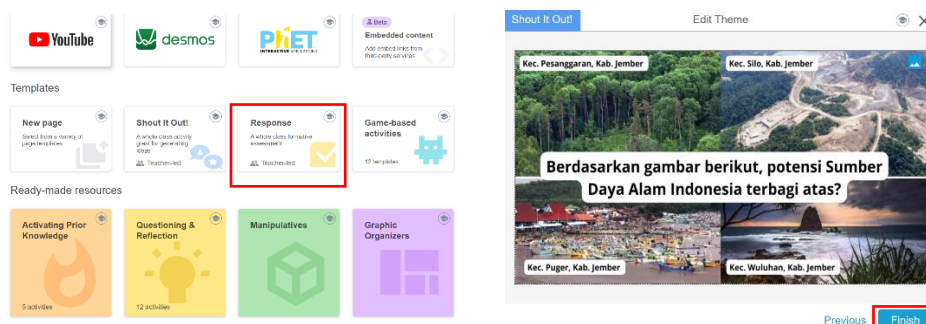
YouTube
desmos
PhET INTERACTIVE SIMULATIONS
Beta
Embedded content
Add embed links from third-party services

Templates

New page
Select from a variety of page templates

Shout It Out!
A whole class activity great for generating ideas
Teacher-led

Response
A whole class formative assessment
Teacher-led

Game-based activities
12 templates

Ready-made resources

Activating Prior Knowledge
5 activities

Questioning & Reflection
12 activities

Manipulatives

Graphic Organizers

Shout It Out!
Edit Theme

Kec. Pesanggaran, Kab. Jember
Kec. Silo, Kab. Jember
Berdasarkan gambar berikut, potensi Sumber Daya Alam Indonesia terbagi atas?
Kec. Puger, Kab. Jember
Kec. Wuluhan, Kab. Jember

Previous
Finish